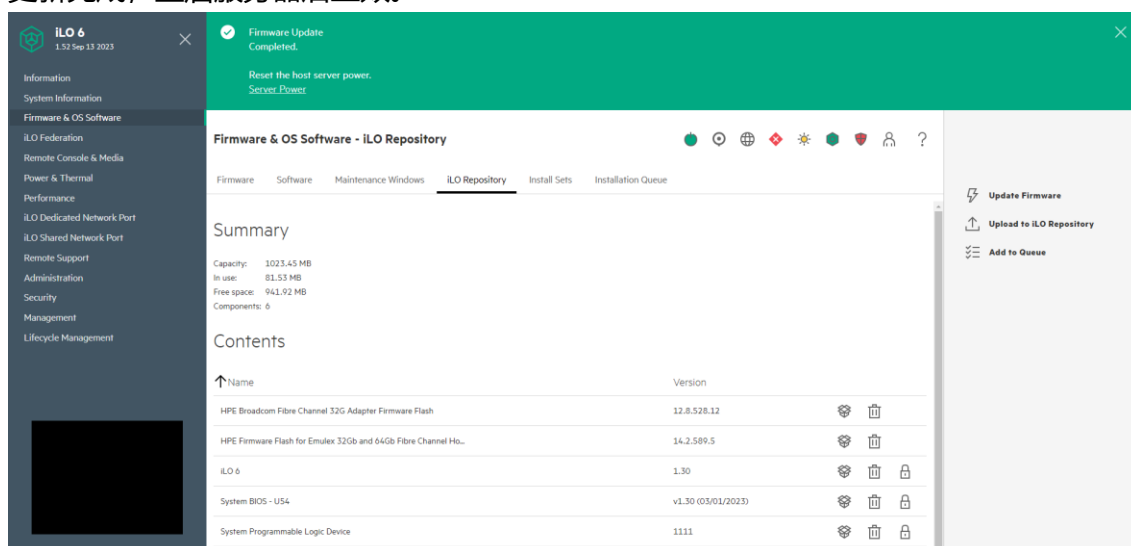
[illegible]

iLO 6
1.52 Sep 13 2023

Information
System Information
Firmware & OS Software
iLO Federation
Remote Console & Media
Power & Thermal
Performance
iLO Dedicated Network Port
iLO Shared Network Port
Remote Support
Administration
Security
Management
Lifecycle Management

Firmware Update
Completed.

Reset the host server power.
Server Power

Firmware & OS Software - iLO Repository

?

Firmware
Software
Maintenance Windows
iLO Repository
Install Sets
Installation Queue

Summary

Capacity: 1023.45 MB
In use: 81.53 MB
Free space: 941.92 MB
Components: 6

Contents

| Name | Version |
|---|---|
| HPE Broadcom Fibre Channel 32G Adapter Firmware Flash | 12.8.528.12 |
| HPE Firmware Flash for Emulex 32Gb and 64Gb Fibre Channel Ho... | 14.2.589.5 |
| iLO 6 | 1.30 |
| System BIOS - U54 | v1.30 (03/01/2023) |
| System Programmable Logic Device | 1111 |

Update Firmware
Upload to iLO Repository
Add to Queue